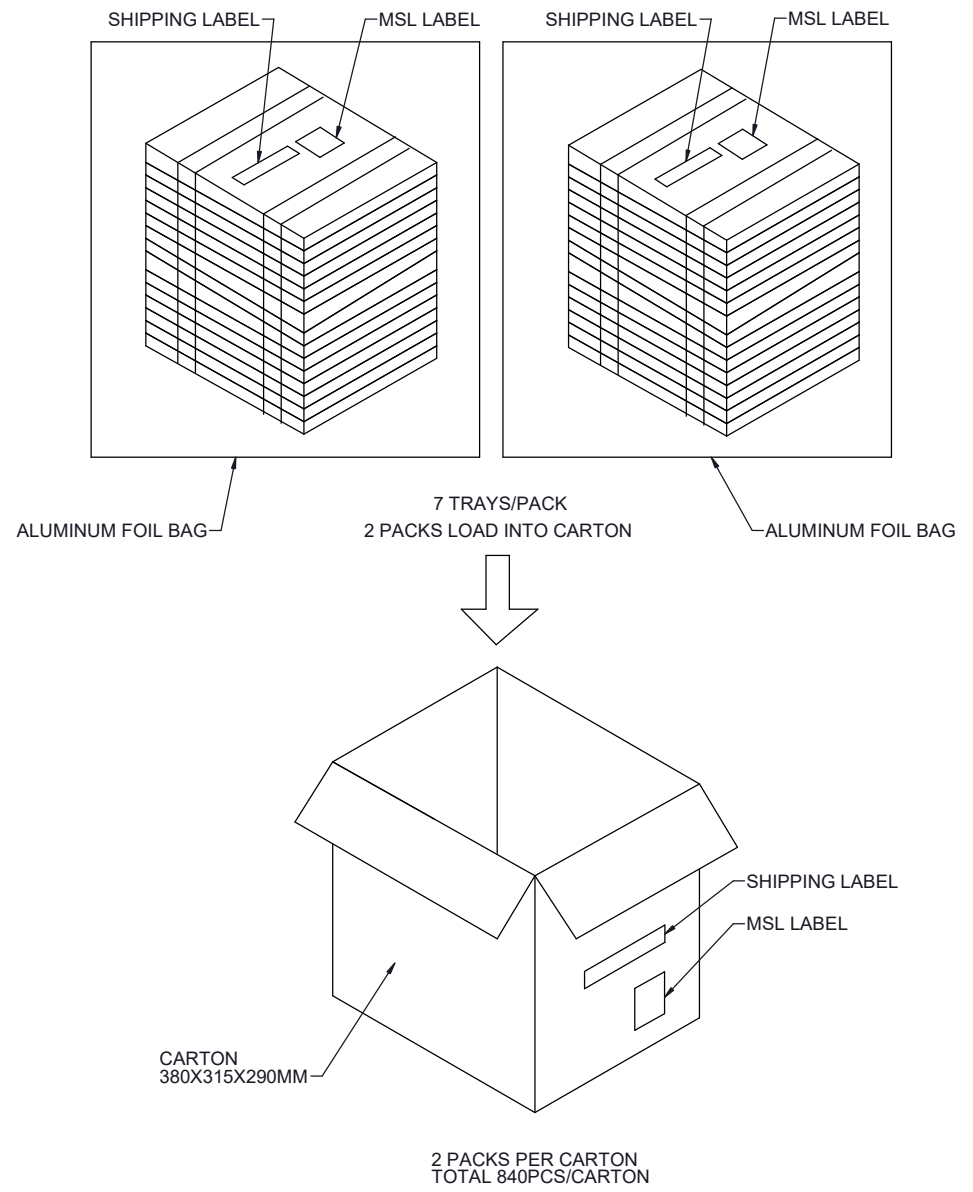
SHIPPING LABEL
MSL LABEL
SHIPPING LABEL
MSL LABEL

ALUMINUM FOIL BAG
7 TRAYS/PACK
2 PACKS LOAD INTO CARTON
ALUMINUM FOIL BAG

SHIPPING LABEL
MSL LABEL

CARTON
380X315X290MM

2 PACKS PER CARTON
TOTAL 840PCS/CARTON